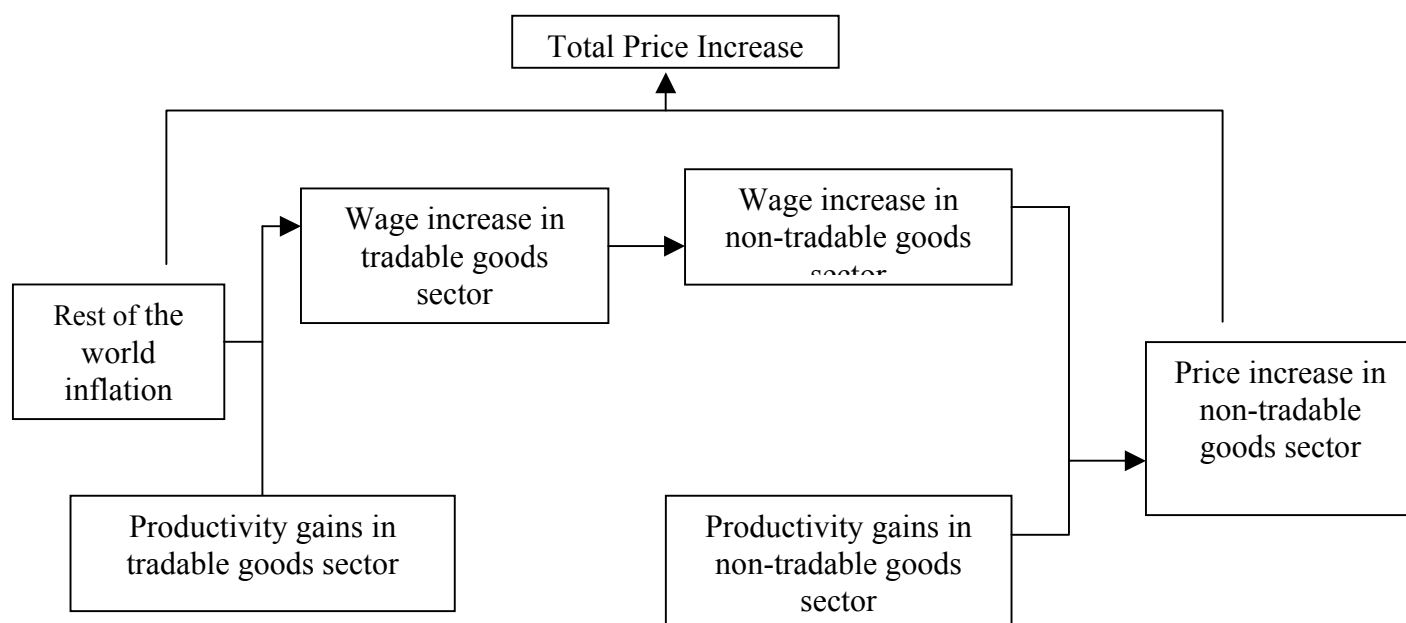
Total Price Increase

Rest of the world inflation

Wage increase in tradable goods sector

Wage increase in non-tradable goods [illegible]

Price increase in non-tradable goods sector

Productivity gains in tradable goods sector

Productivity gains in non-tradable goods sector